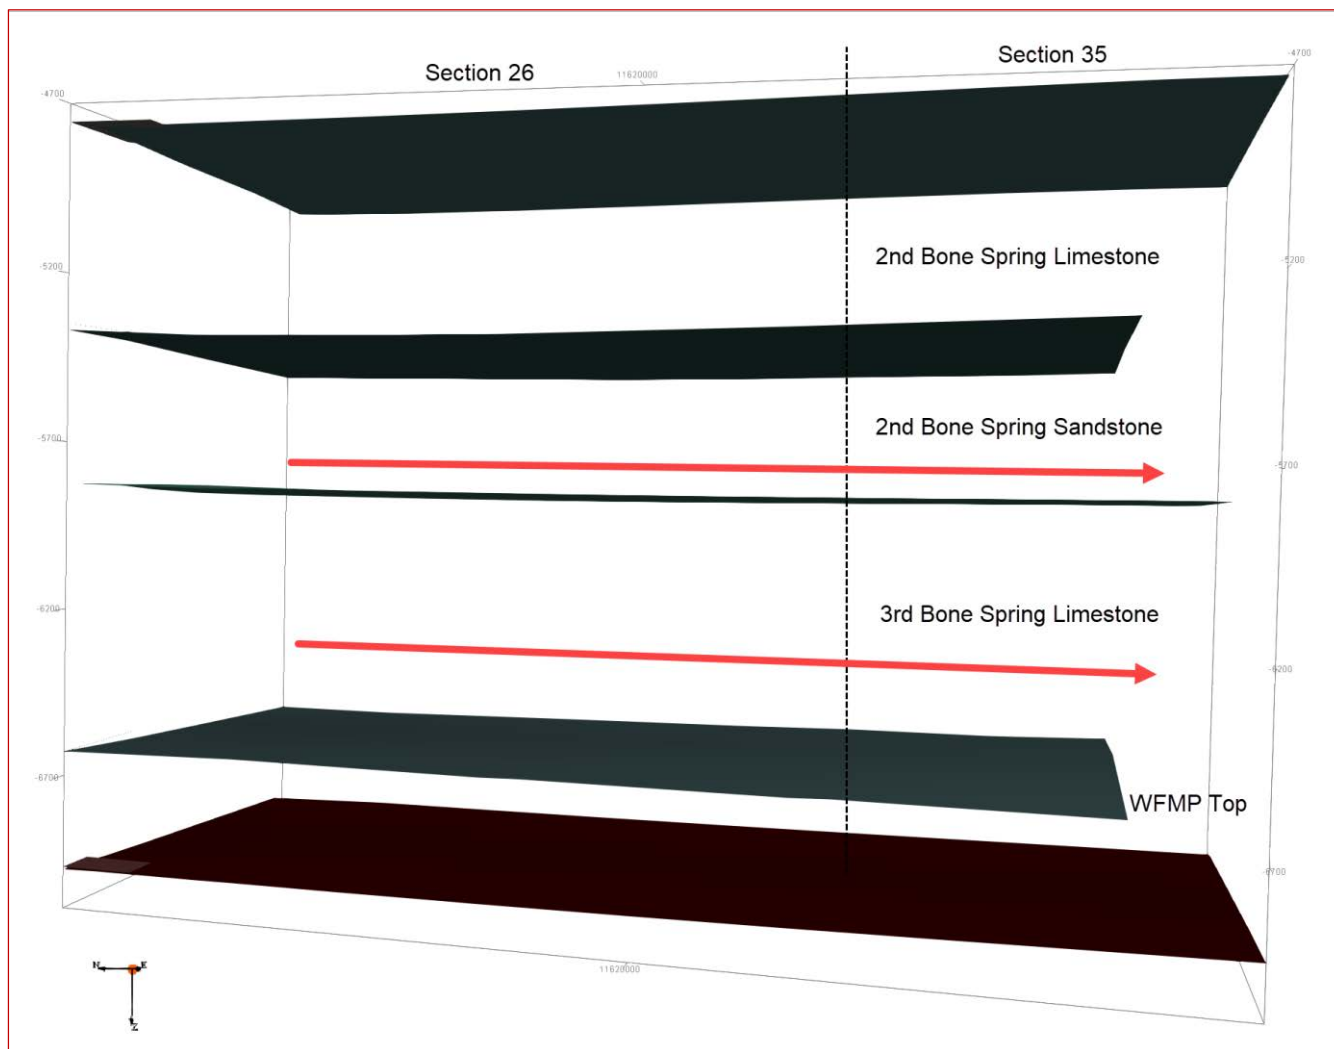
Section 26

11620000

Section 35

-4700

-4700

-5200

-5200

2nd Bone Spring Limestone

-5700

2nd Bone Spring Sandstone

-5700

-6200

3rd Bone Spring Limestone

-6200

-6700

WFMP Top

-6700

11620000

N

E

Z